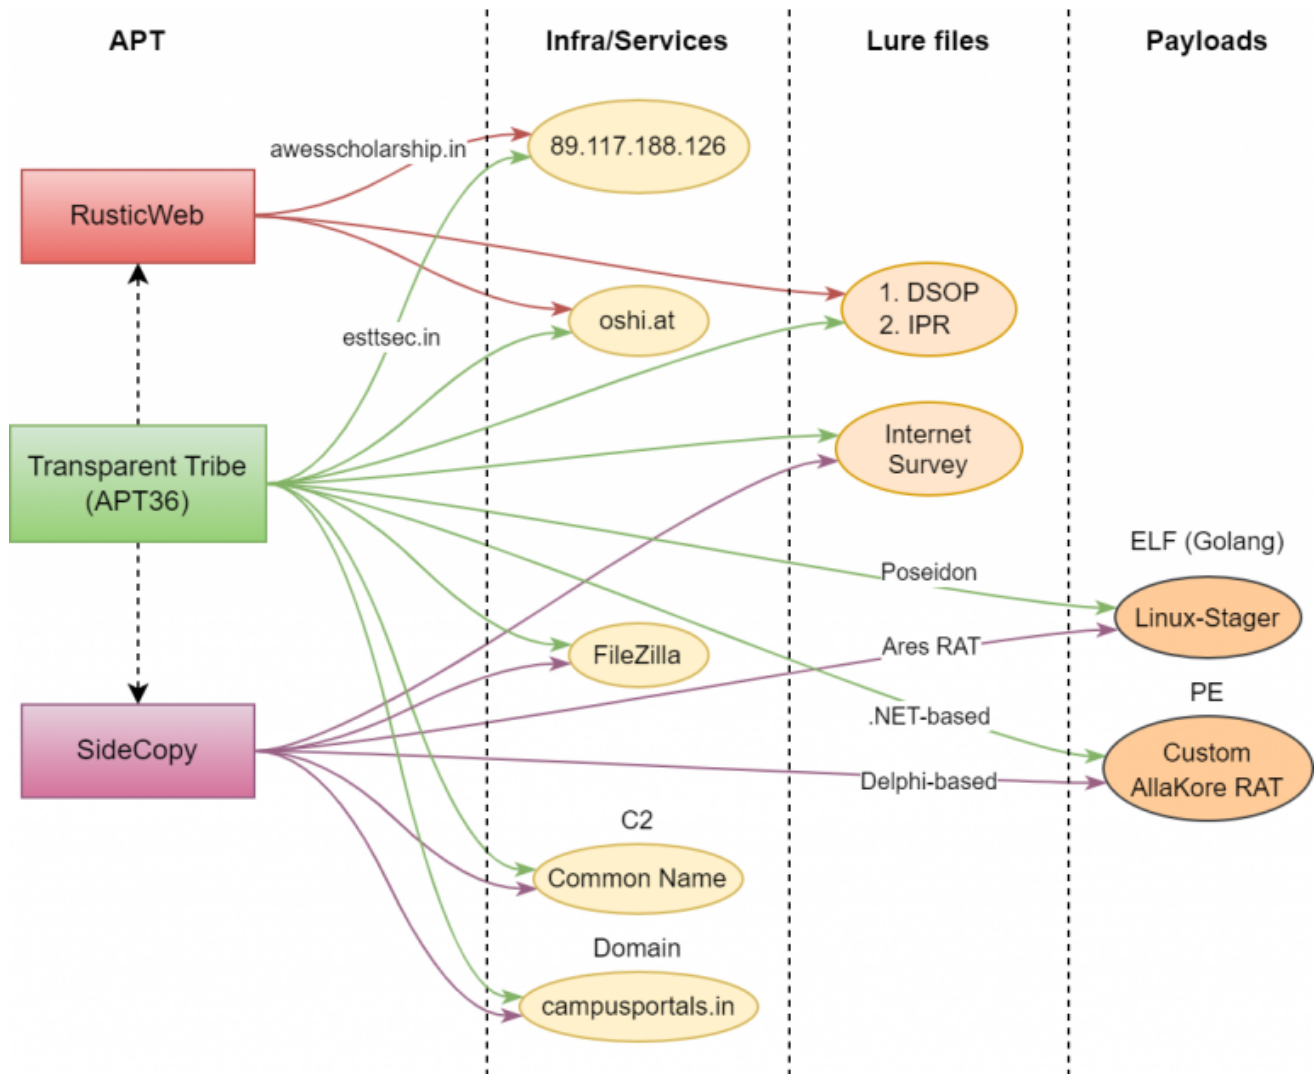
APT

Infra/Services

Lure files

Payloads

awesscholarship.in

89.117.188.126

RusticWeb

1. DSOP
2. IPR

oshi.at

esttsec.in

Internet Survey

Transparent Tribe (APT36)

ELF (Golang)

Poseidon

Linux-Stager

Ares RAT

FileZilla

PE

.NET-based

SideCopy

Custom AllaKore RAT

Delphi-based

C2

Common Name

Domain

campusportals.in